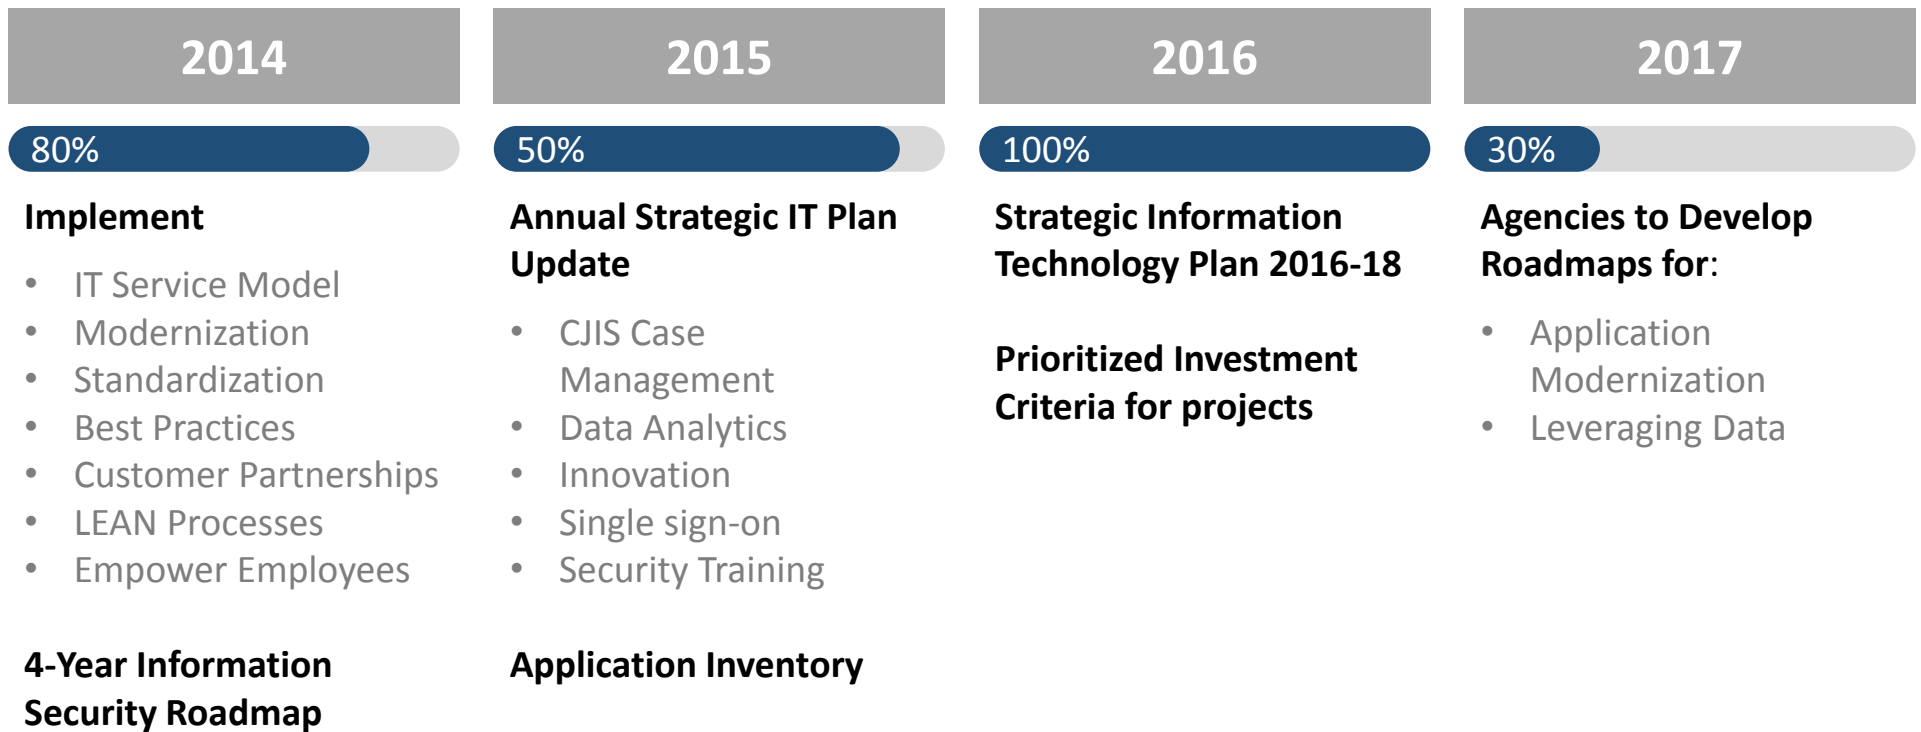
2014

80%

Implement

- IT Service Model
- Modernization
- Standardization
- Best Practices
- Customer Partnerships
- LEAN Processes
- Empower Employees

4-Year Information Security Roadmap

2015

50%

Annual Strategic IT Plan Update

- CJIS Case Management
- Data Analytics
- Innovation
- Single sign-on
- Security Training

Application Inventory

2016

100%

Strategic Information Technology Plan 2016-18

Prioritized Investment Criteria for projects

2017

30%

Agencies to Develop Roadmaps for:

- Application Modernization
- Leveraging Data